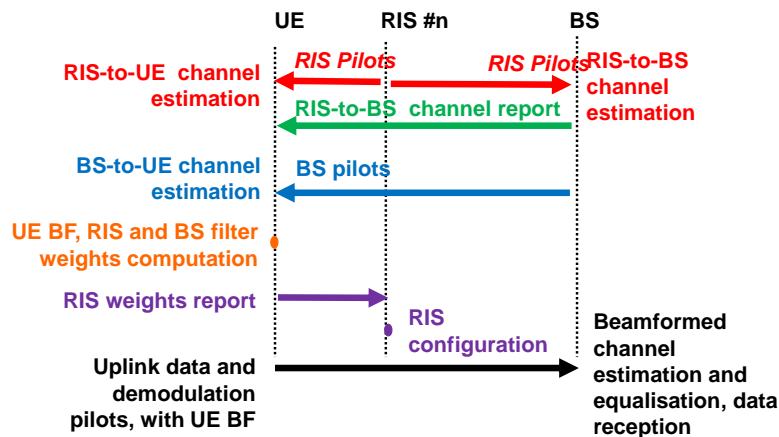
UE RIS #n BS

RIS-to-UE channel estimation

RIS Pilots

RIS Pilots

RIS-to-BS channel estimation

RIS-to-BS channel report

BS-to-UE channel estimation

BS pilots

UE BF, RIS and BS filter weights computation

RIS weights report

RIS configuration

Uplink data and demodulation pilots, with UE BF

Beamformed channel estimation and equalisation, data reception